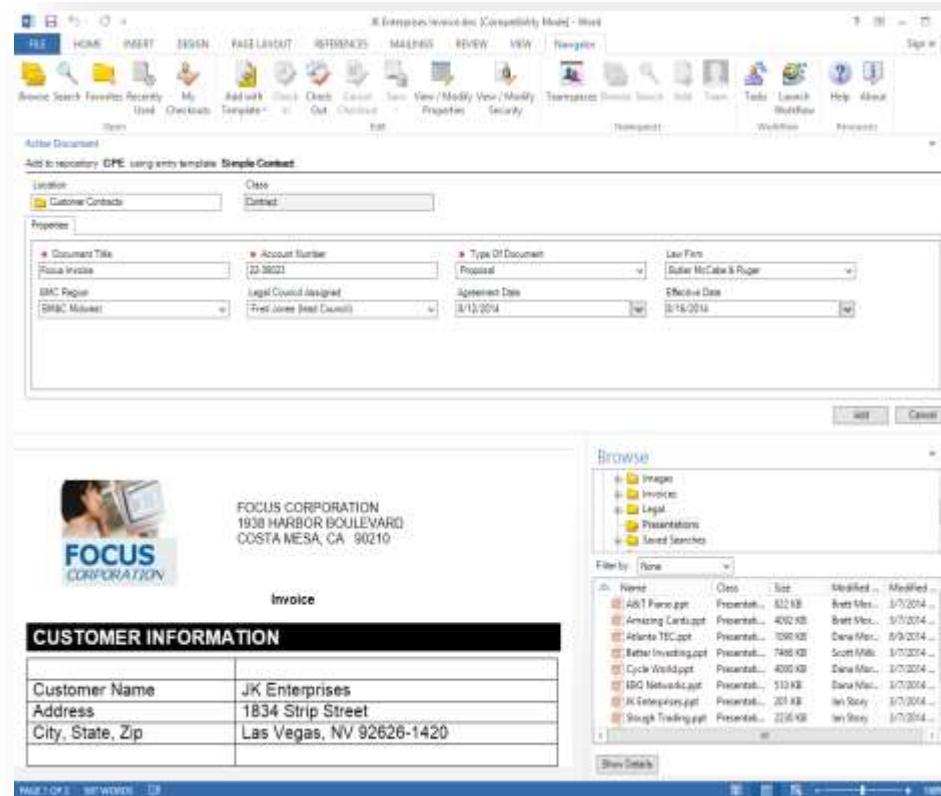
JK Enterprises invoice.doc [Compatibility Mode] - Word

? — □ ×

Sign in

FILE HOME INSERT DESIGN PAGE LAYOUT REFERENCES MAILINGS REVIEW VIEW Navigator

Browse Search Favorites Recently Used My Checkouts Add with Template Check In Check Out Cancel Checkout Save View / Modify Properties View / Modify Security Teamspaces Browse Search Add Team Tasks Launch Workflow Help About

Open Edit Teamspaces Workflow Resources

Active Document

Add to repository: CPE using entry template: Simple Contract

Location
Customer Contracts

Class
Contract

Properties

* Document Title
Focus Invoice

* Account Number
22-38023

* Type Of Document
Proposal

Law Firm
Butler McCabe & Ruger

BMC Region
BMC Midwest

Legal Council Assigned
Fred Jones (lead Council)

Agreement Date
8/12/2014

Effective Date
8/16/2014

Add Cancel

FOCUS CORPORATION

FOCUS CORPORATION
1938 HARBOR BOULEVARD
COSTA MESA, CA 90210

Invoice

CUSTOMER INFORMATION

| | |
|---|---|
| Customer Name | JK Enterprises |
| Address | 1834 Strip Street |
| City, State, Zip | Las Vegas, NV 92626-1420 |
| | |

Browse

Images
Invoices
Legal
Presentations
Saved Searches

Filter by: None

| Name | Class | Size | Modified ... | Modified ... |
|---|---|---|---|---|
| A&T Frame.ppt | Presentati... | 822 KB | Brett Mor... | 3/7/2014 ... |
| Amazing Cards.ppt | Presentati... | 4092 KB | Brett Mor... | 3/7/2014 ... |
| Atlanta TEC.ppt | Presentati... | 1090 KB | Dana Mor... | 8/9/2014 ... |
| Better Investing.ppt | Presentati... | 7466 KB | Scott Mills | 3/7/2014 ... |
| Cycle World.ppt | Presentati... | 4000 KB | Dana Mor... | 3/7/2014 ... |
| EBG Networks.ppt | Presentati... | 510 KB | Dana Mor... | 3/7/2014 ... |
| JK Enterprises.ppt | Presentati... | 201 KB | Ian Story | 3/7/2014 ... |
| Slough Trading.ppt | Presentati... | 2230 KB | Ian Story | 3/7/2014 ... |

Show Details

PAGE 1 OF 2 597 WORDS